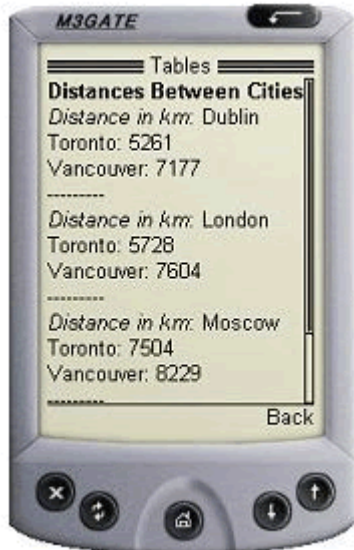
M3GATE

Tables

Distances Between Cities

*Distance in km:* Dublin
Toronto: 5261
Vancouver: 7177

---------

*Distance in km:* London
Toronto: 5728
Vancouver: 7604

---------

*Distance in km:* Moscow
Toronto: 7504
Vancouver: 8229

Back